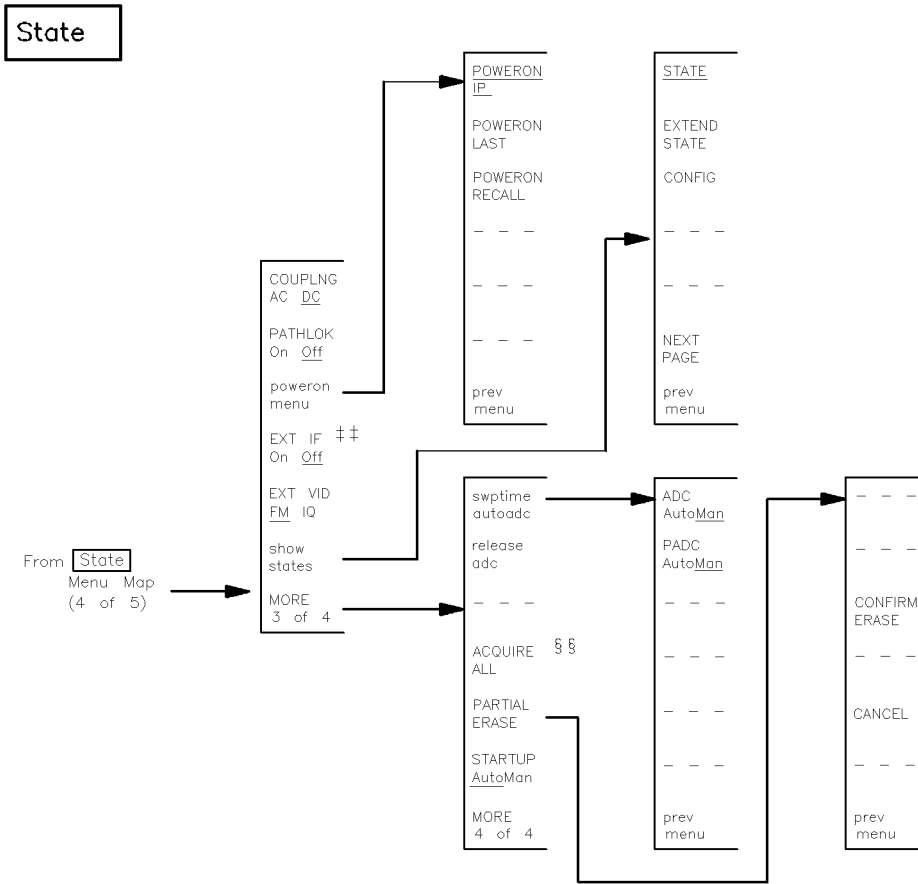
State

From State Menu Map (4 of 5)

COUPLNG AC DC

PATHLOK On Off

poweron menu

EXT IF ‡‡ On Off

EXT VID FM IQ

show states

MORE 3 of 4

POWERON IP

POWERON LAST

POWERON RECALL

— — —

— — —

— — —

prev menu

STATE

EXTEND STATE

CONFIG

— — —

— — —

NEXT PAGE

prev menu

swptime autoadc

release adc

— — —

ACQUIRE ALL §§

PARTIAL ERASE

STARTUP AutoMan

MORE 4 of 4

ADC AutoMan

PADC AutoMan

— — —

— — —

— — —

— — —

prev menu

— — —

— — —

CONFIRM ERASE

— — —

CANCEL

— — —

prev menu